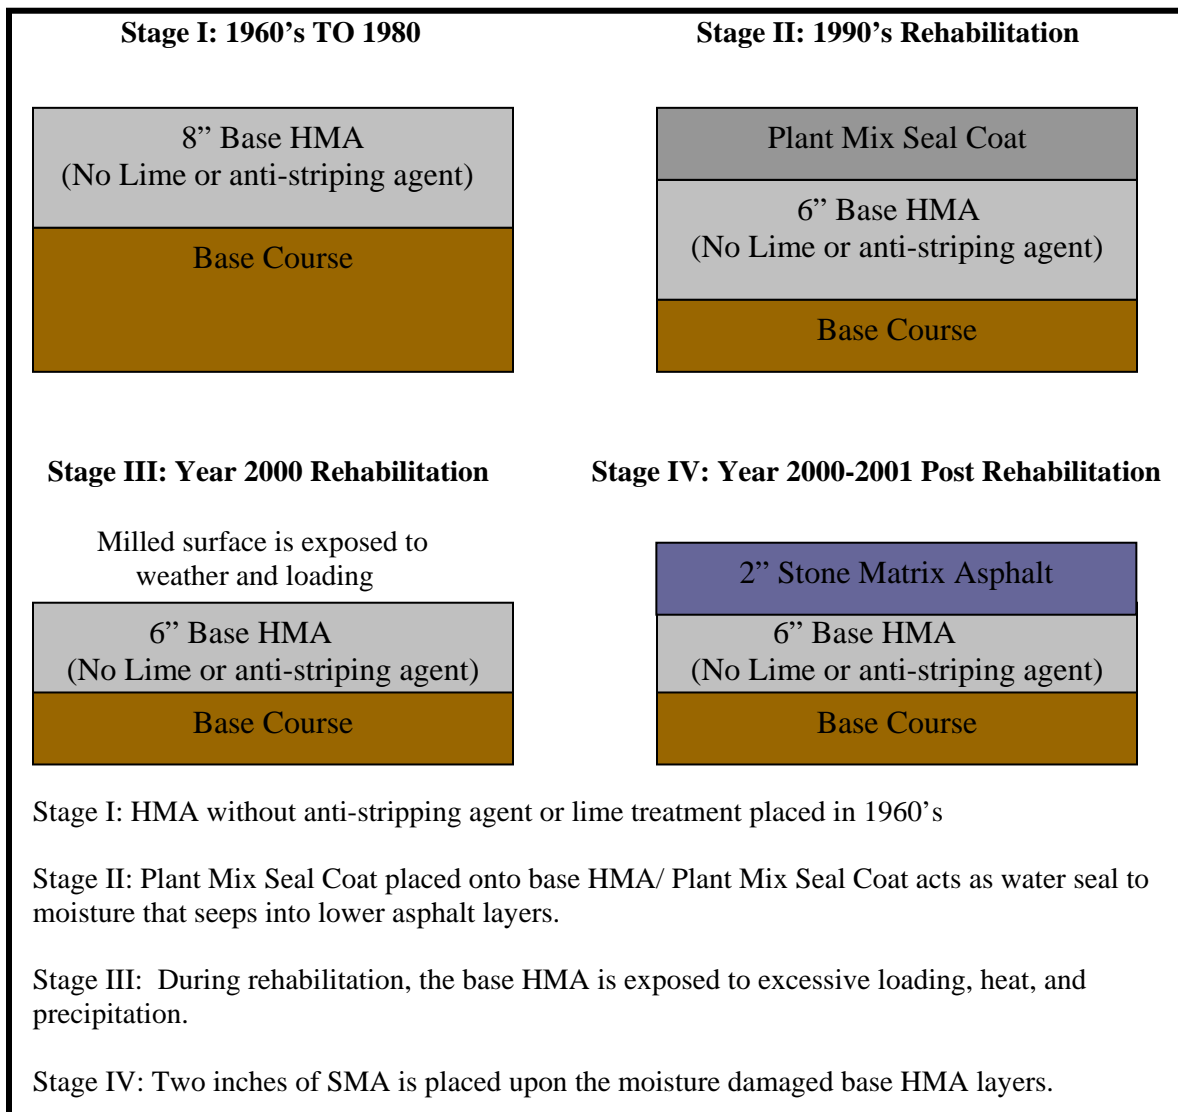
Stage I: 1960’s TO 1980

8” Base HMA
(No Lime or anti-striping agent)

Base Course

Stage II: 1990’s Rehabilitation

Plant Mix Seal Coat

6” Base HMA
(No Lime or anti-striping agent)

Base Course

Stage III: Year 2000 Rehabilitation

Milled surface is exposed to weather and loading

6” Base HMA
(No Lime or anti-striping agent)

Base Course

Stage IV: Year 2000-2001 Post Rehabilitation

2” Stone Matrix Asphalt

6” Base HMA
(No Lime or anti-striping agent)

Base Course

Stage I: HMA without anti-stripping agent or lime treatment placed in 1960’s

Stage II: Plant Mix Seal Coat placed onto base HMA/ Plant Mix Seal Coat acts as water seal to moisture that seeps into lower asphalt layers.

Stage III: During rehabilitation, the base HMA is exposed to excessive loading, heat, and precipitation.

Stage IV: Two inches of SMA is placed upon the moisture damaged base HMA layers.